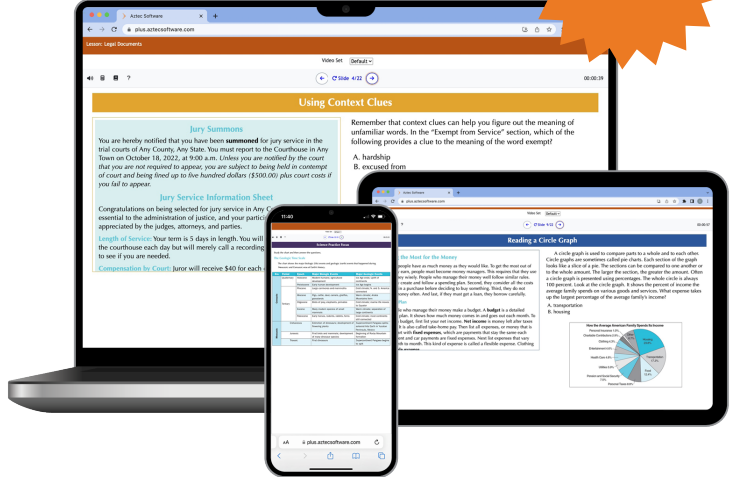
Aztec Software
plus.aztecsoftware.com
Lesson: Legal Documents
Video Set Default
Slide 4/22
00:00:39
Using Context Clues
Jury Summons
You are hereby notified that you have been **summoned** for jury service in the trial courts of Any County, Any State. You must report to the Courthouse in Any Town on October 18, 2022, at 9:00 a.m. Unless you are notified by the court that you are not required to appear, you are subject to being held in contempt of court and being fined up to five hundred dollars ($500.00) plus court costs if you fail to appear.
Jury Service Information Sheet
Congratulations on being selected for jury service in Any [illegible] essential to the administration of justice, and your partici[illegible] appreciated by the judges, attorneys, and parties.
Length of Service: Your term is 5 days in length. You wil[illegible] the courthouse each day but will merely call a recording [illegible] to see if you are needed.
Compensation by Court: Juror will receive $40 for each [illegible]
Remember that context clues can help you figure out the meaning of unfamiliar words. In the "Exempt from Service" section, which of the following provides a clue to the meaning of the word exempt?
A. hardship
B. excused from
11:40
plus.aztecsoftware.com
Science Practice Focus
AA plus.aztecsoftware.com
Aztec Software
plus.aztecsoftware.com
Video Set Default
Slide 9/22
00:00:07
Reading a Circle Graph
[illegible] the Most for the Money
A circle graph is used to compare parts to a whole and to each other. Circle graphs are sometimes called pie charts. Each section of the graph looks like a slice of a pie. The sections can be compared to one another or to the whole amount. The larger the section, the greater the amount. Often a circle graph is presented using percentages. The whole circle is always 100 percent. Look at the circle graph. It shows the percent of income the average family spends on various goods and services. What expense takes up the largest percentage of the average family's income?
A. transportation
B. housing
How the Average American Family Spends Its Income
Personal Insurance
Charitable Contributions
Clothing
Entertainment
Health Care
Utilities
Housing
Transportation
Food
Personal Taxes